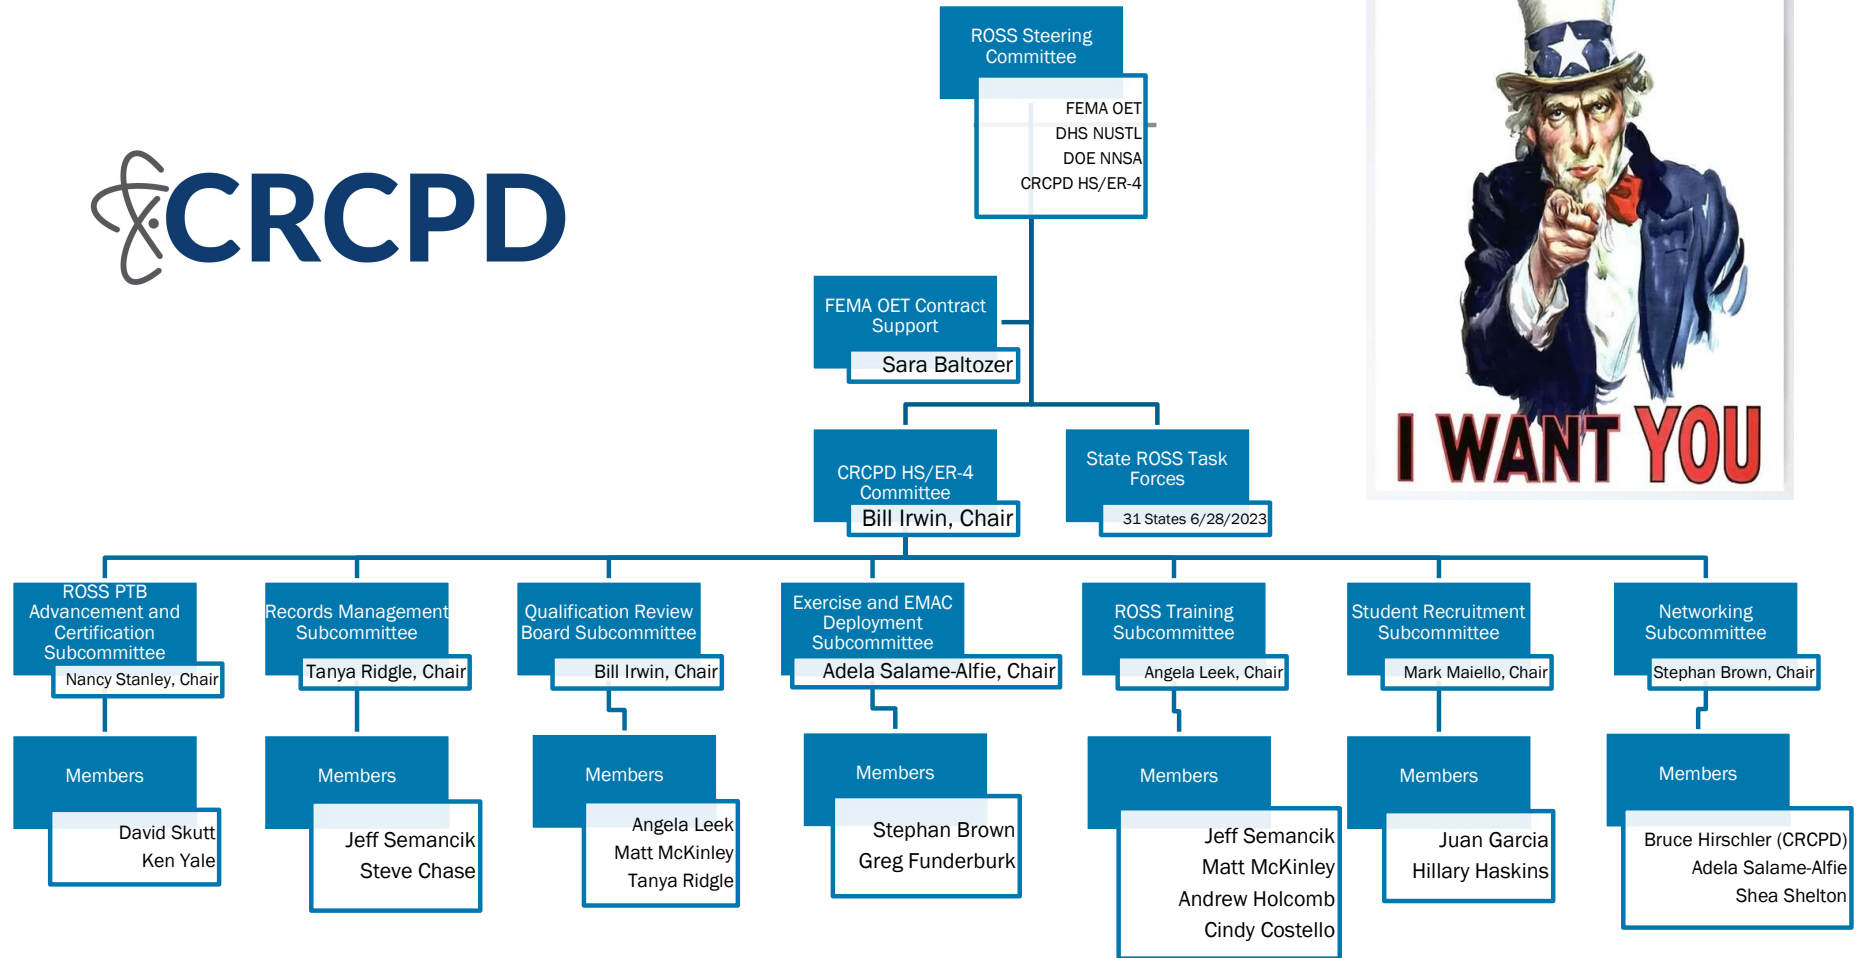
CRCPD

ROSS Steering Committee

FEMA OET
DHS NUSTL
DOE NNSA
CRCPD HS/ER-4

I WANT YOU

FEMA OET Contract Support

Sara Baltozer

CRCPD HS/ER-4 Committee

Bill Irwin, Chair

State ROSS Task Forces

31 States 6/28/2023

ROSS PTB Advancement and Certification Subcommittee

Nancy Stanley, Chair

Members

David Skutt
Ken Yale

Records Management Subcommittee

Tanya Ridgle, Chair

Members

Jeff Semancik
Steve Chase

Qualification Review Board Subcommittee

Bill Irwin, Chair

Members

Angela Leek
Matt McKinley
Tanya Ridgle

Exercise and EMAC Deployment Subcommittee

Adela Salame-Alfie, Chair

Members

Stephan Brown
Greg Funderburk

ROSS Training Subcommittee

Angela Leek, Chair

Members

Jeff Semancik
Matt McKinley
Andrew Holcomb
Cindy Costello

Student Recruitment Subcommittee

Mark Maiello, Chair

Members

Juan Garcia
Hillary Haskins

Networking Subcommittee

Stephan Brown, Chair

Members

Bruce Hirschler (CRCPD)
Adela Salame-Alfie
Shea Shelton